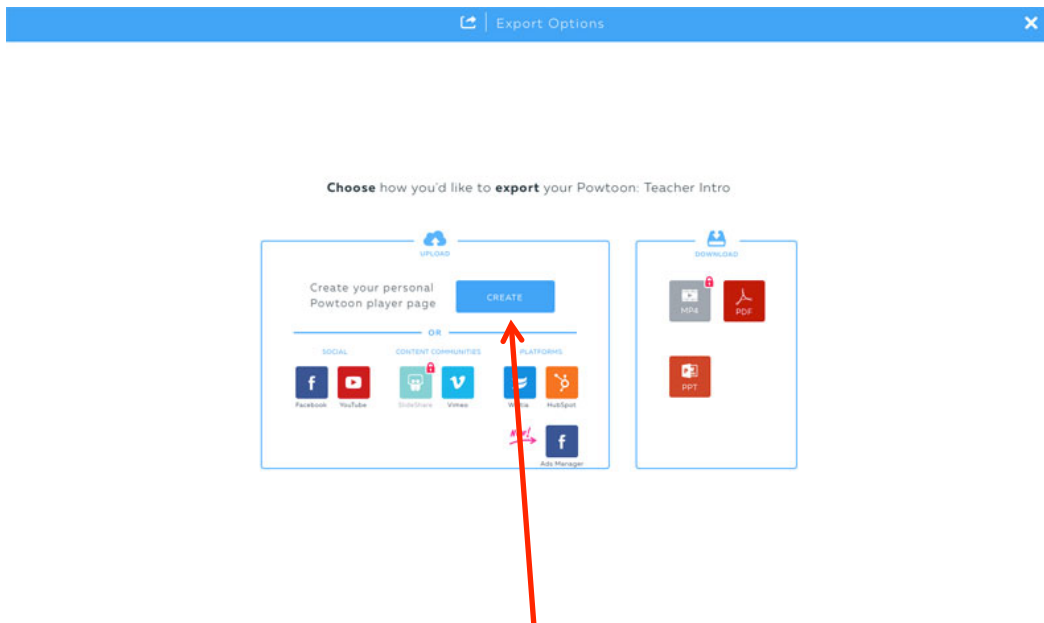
Export Options

**Choose** how you'd like to **export** your Powtoon: Teacher Intro

UPLOAD

Create your personal Powtoon player page

CREATE

OR

SOCIAL

CONTENT COMMUNITIES

PLATFORMS

Facebook

YouTube

SlideShare

Vimeo

Wistia

HubSpot

New!

Ads Manager

DOWNLOAD

MP4

PDF

PPT